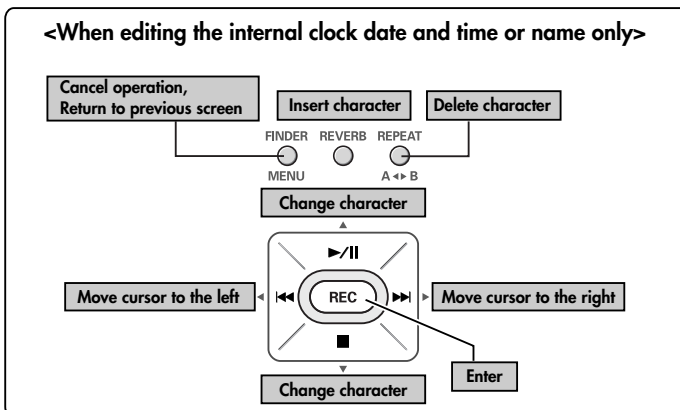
<When editing the internal clock date and time or name only>

Cancel operation, Return to previous screen

Insert character

Delete character

FINDER
MENU

REVERB

REPEAT
A ◂▸ B

Change character

►/II

Move cursor to the left

⏮

REC

⏭

Move cursor to the right

■

Enter

Change character